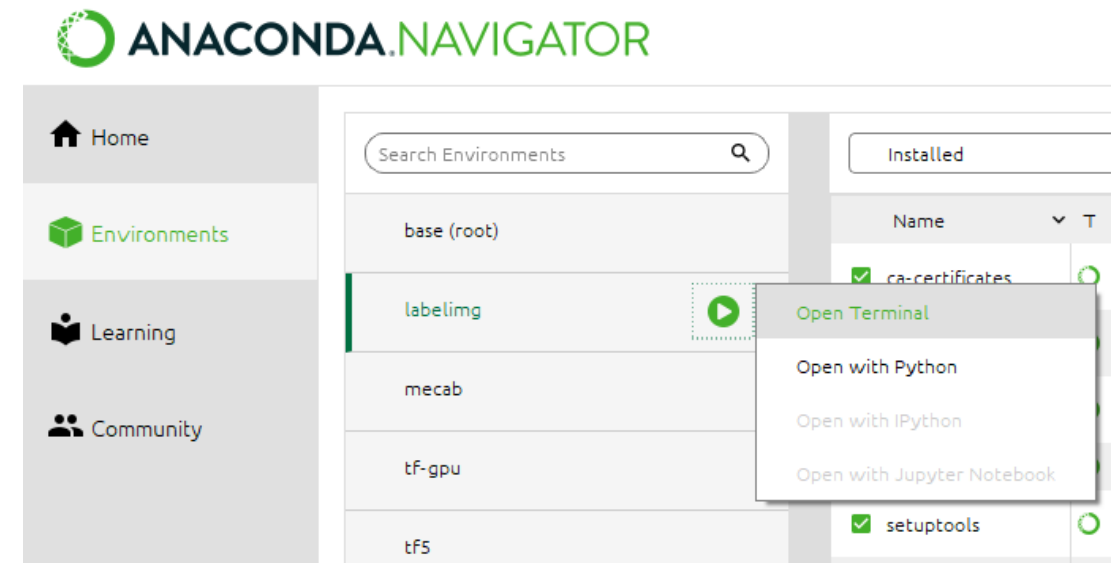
ANACONDA.NAVIGATOR

Home

Environments

Learning

Community

Search Environments

base (root)

labelimg

mecab

tf-gpu

tf5

Installed

Name

T

ca-certificates

Open Terminal

Open with Python

Open with IPython

Open with Jupyter Notebook

setuptools